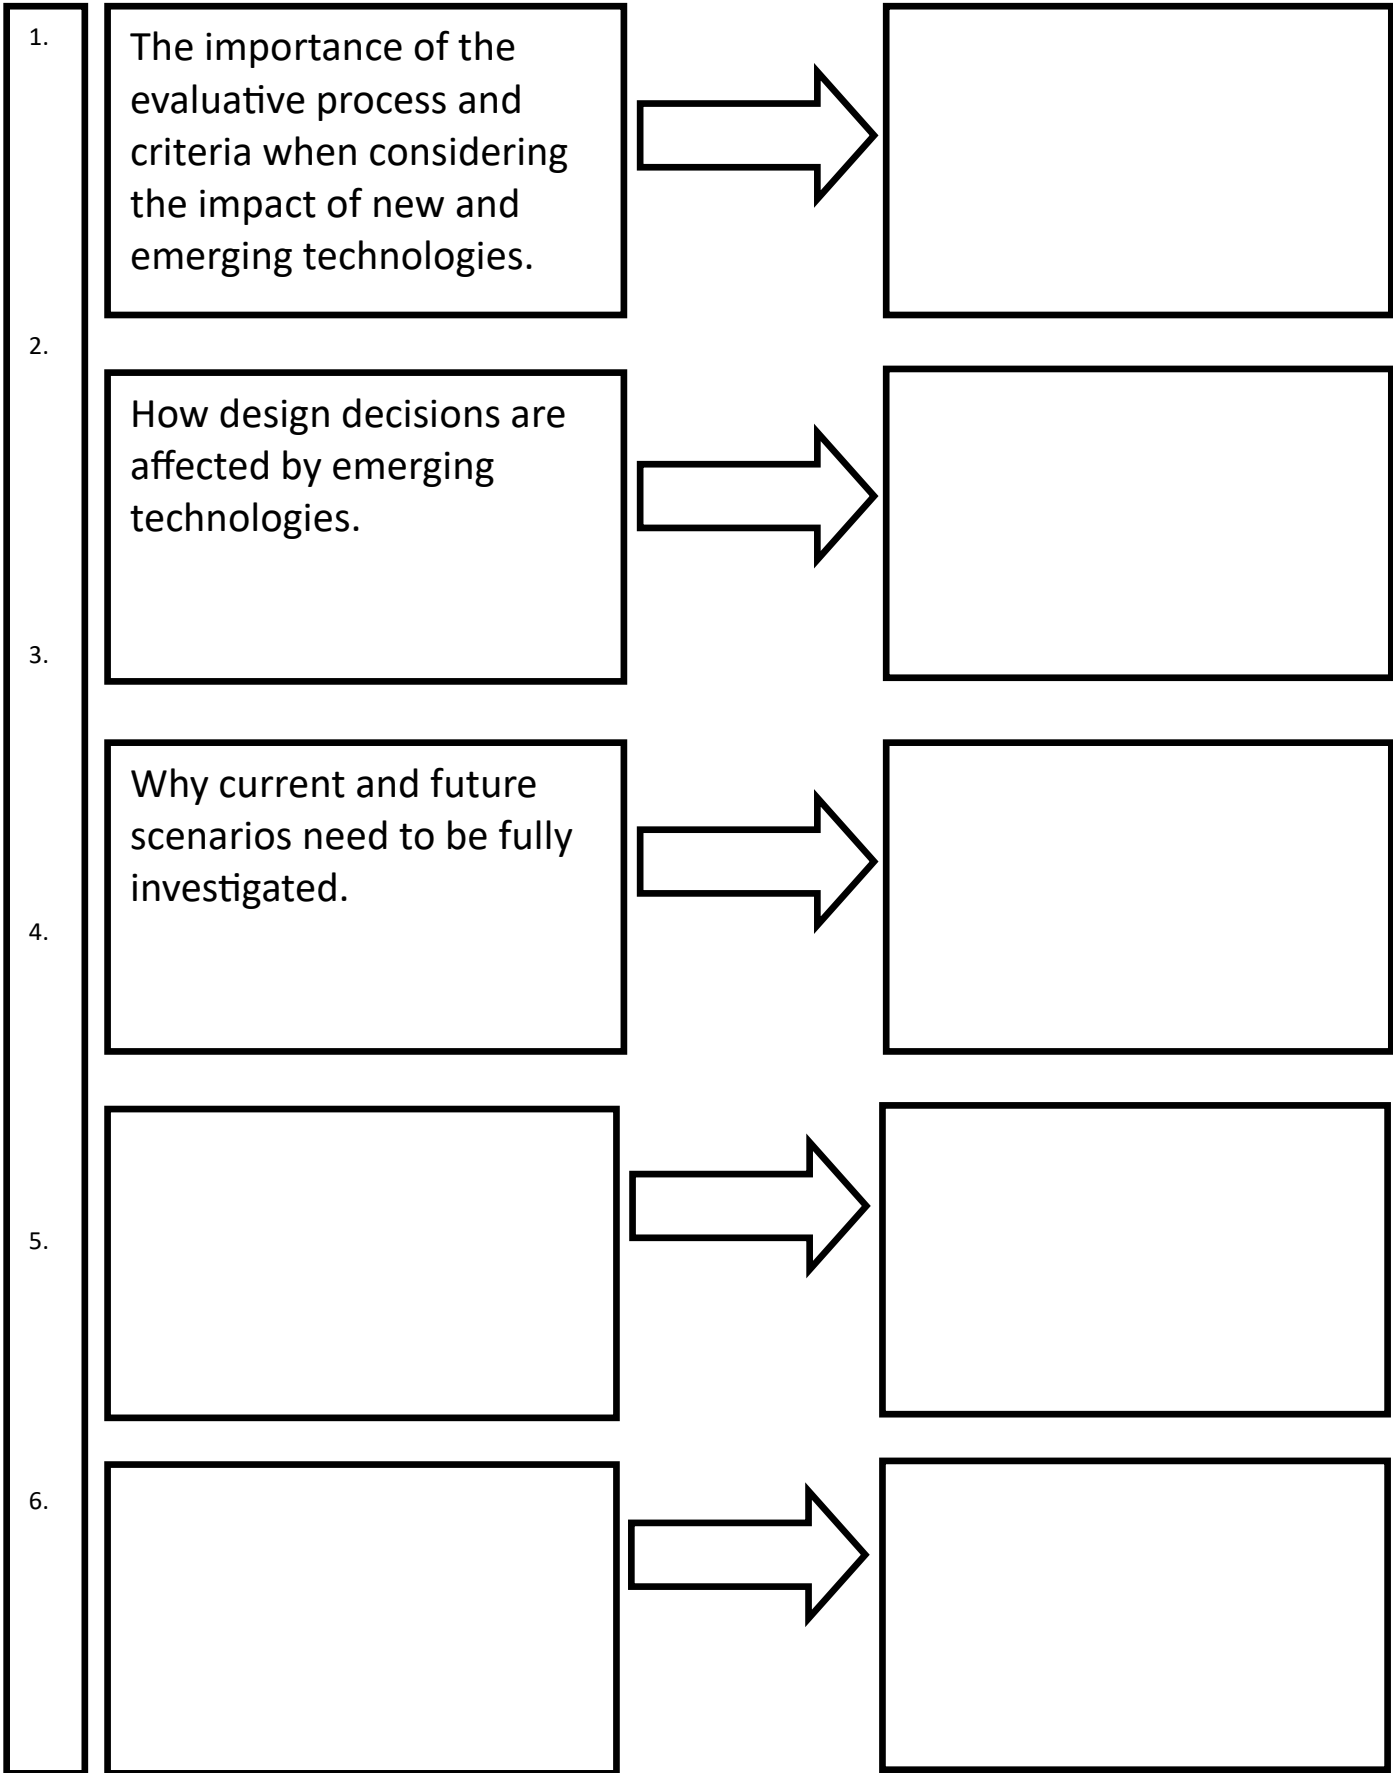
1.

The importance of the evaluative process and criteria when considering the impact of new and emerging technologies.

2.

How design decisions are affected by emerging technologies.

3.

Why current and future scenarios need to be fully investigated.

4.

5.

6.